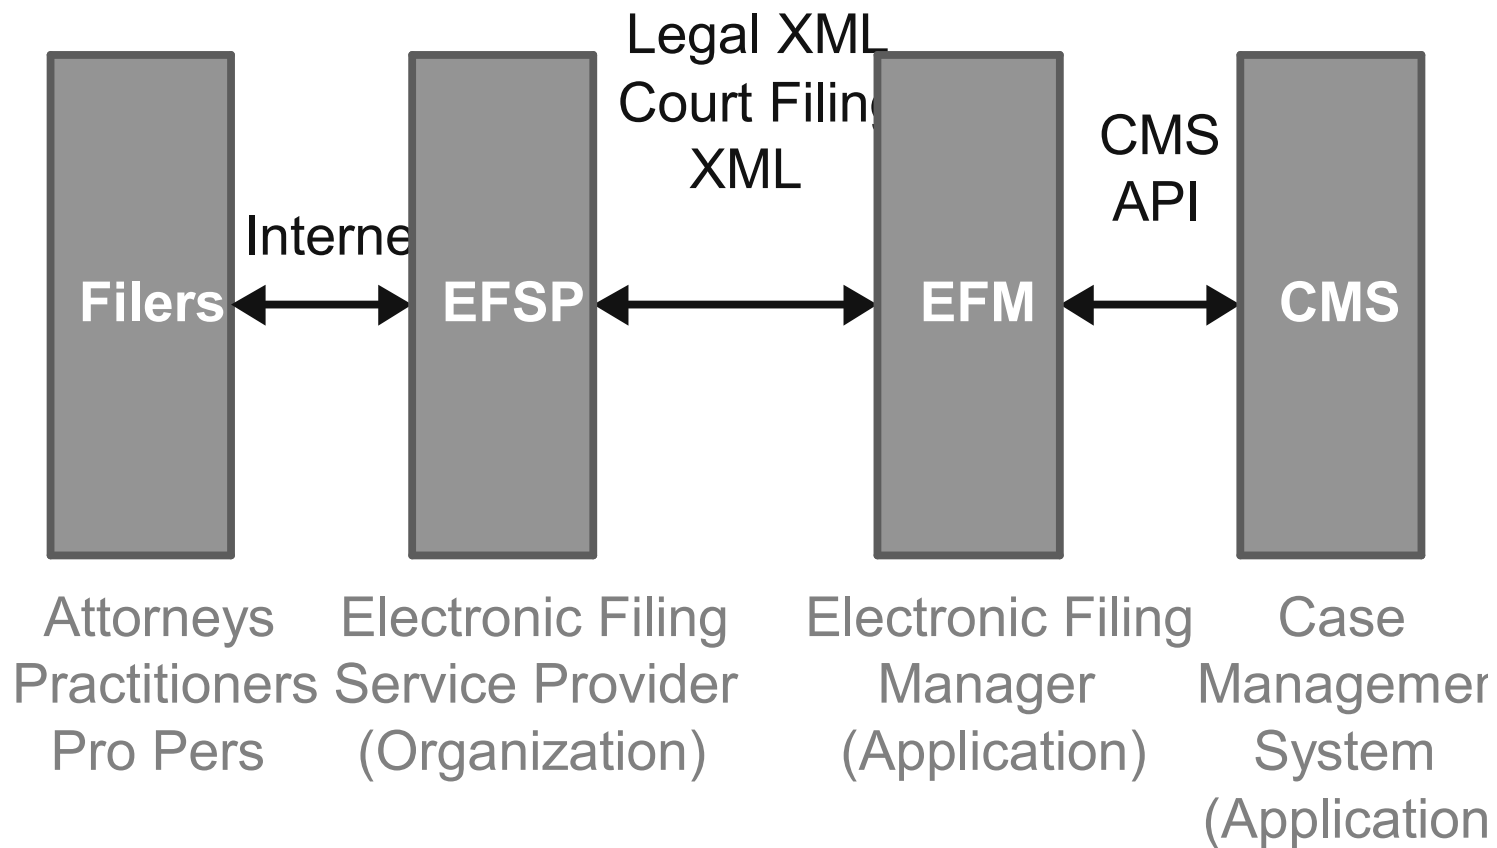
Legal XML
Court Filing
XML

CMS
API

Interne

Filers

EFSP

EFM

CMS

Attorneys
Practitioners
Pro Pers

Electronic Filing
Service Provider
(Organization)

Electronic Filing
Manager
(Application)

Case
Managemen
System
(Application